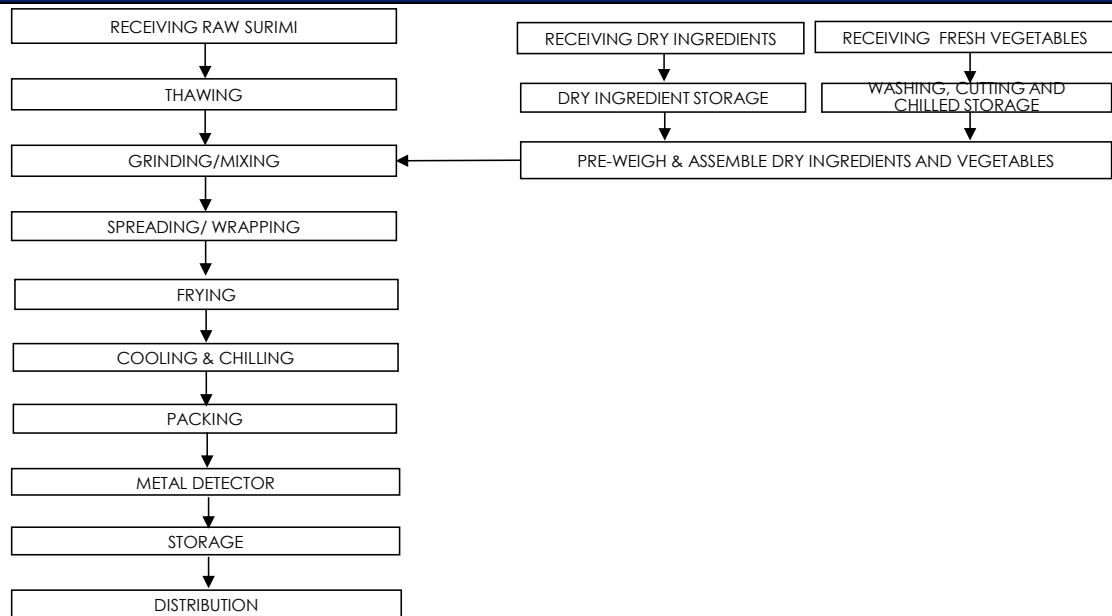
RECEIVING RAW SURIMI

THAWING

GRINDING/MIXING

SPREADING/ WRAPPING

FRYING

COOLING & CHILLING

PACKING

METAL DETECTOR

STORAGE

DISTRIBUTION

RECEIVING DRY INGREDIENTS

DRY INGREDIENT STORAGE

RECEIVING FRESH VEGETABLES

WASHING, CUTTING AND CHILLED STORAGE

PRE-WEIGH & ASSEMBLE DRY INGREDIENTS AND VEGETABLES